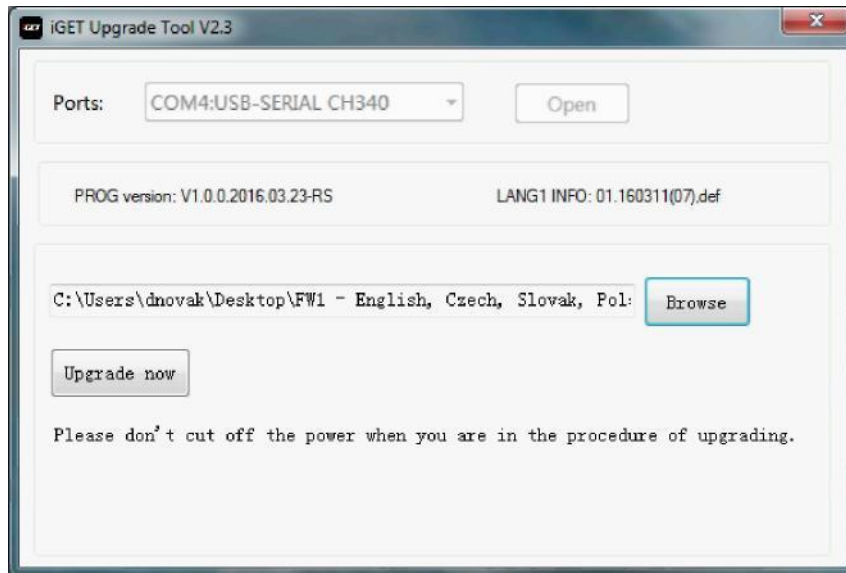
iGET Upgrade Tool V2.3

Ports: COM4:USB-SERIAL CH340

Open

PROG version: V1.0.0.2016.03.23-RS

LANG1 INFO: 01.160311(07).def

C:\Users\dnovak\Desktop\FW1 - English, Czech, Slovak, Pol:

Browse

Upgrade now

Please don't cut off the power when you are in the procedure of upgrading.